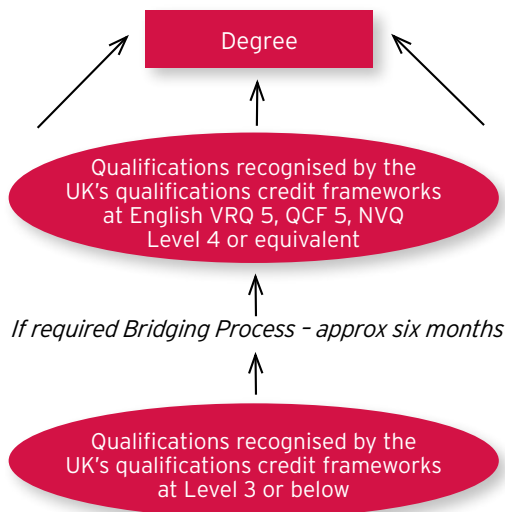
Degree

Qualifications recognised by the UK's qualifications credit frameworks at English VRQ 5, QCF 5, NVQ Level 4 or equivalent

If required Bridging Process – approx six months

Qualifications recognised by the UK's qualifications credit frameworks at Level 3 or below